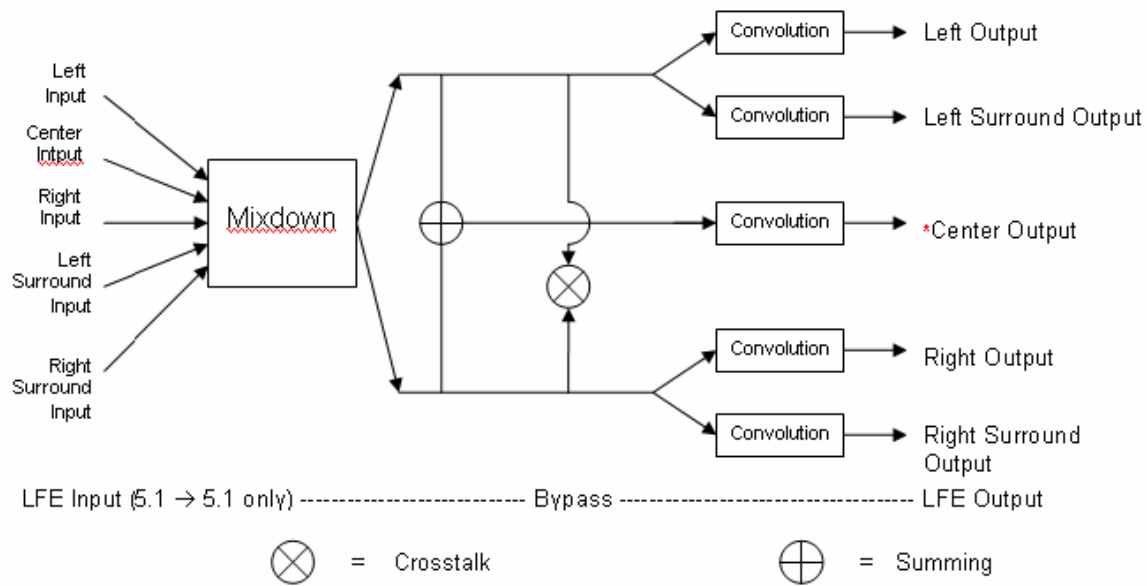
Left Input

Center Intput

Right Input

Left Surround Input

Right Surround Input

Mixdown

Convolution

Left Output

Convolution

Left Surround Output

Convolution

*Center Output

Convolution

Right Output

Convolution

Right Surround Output

LFE Input (5.1 → 5.1 only) --------------------------- Bypass ------------------------------------ LFE Output

= Crosstalk

= Summing